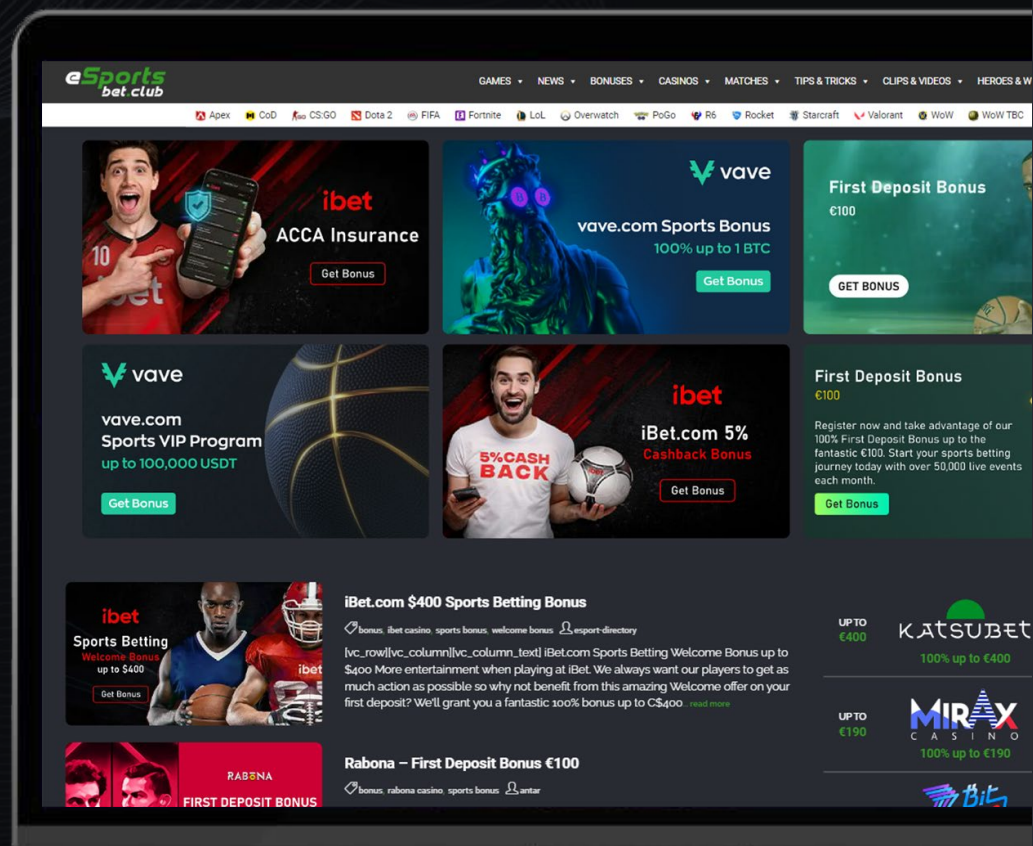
eSports bet.club

GAMES ▾ NEWS ▾ BONUSES ▾ CASINOS ▾ MATCHES ▾ TIPS & TRICKS ▾ CLIPS & VIDEOS ▾ HEROES & W

Apex CoD CS:GO Dota 2 FIFA Fortnite LoL Overwatch PoGo R6 Rocket Starcraft Valorant WoW WoW TBC

10 ibet
ibet
ACCA Insurance
Get Bonus

vave
vave.com Sports Bonus
100% up to 1 BTC
Get Bonus

First Deposit Bonus
€100
GET BONUS

vave
vave.com
Sports VIP Program
up to 100,000 USDT
Get Bonus

ibet
iBet.com 5%
Cashback Bonus
5%CASH BACK
Get Bonus

First Deposit Bonus
€100
Register now and take advantage of our 100% First Deposit Bonus up to the fantastic €100. Start your sports betting journey today with over 50,000 live events each month.
Get Bonus

ibet
Sports Betting
Welcome Bonus
up to $400
Get Bonus
ibet

iBet.com $400 Sports Betting Bonus
bonus, ibet casino, sports bonus, welcome bonus esport-directory
[vc_row][vc_column][vc_column_text] iBet.com Sports Betting Welcome Bonus up to $400 More entertainment when playing at iBet. We always want our players to get as much action as possible so why not benefit from this amazing Welcome offer on your first deposit? We'll grant you a fantastic 100% bonus up to C$400... read more

RABONA
FIRST DEPOSIT BONUS

Rabona – First Deposit Bonus €100
bonus, rabona casino, sports bonus antar

UP TO
€400
KATSUBET
100% up to €400

UP TO
€190
MIRAX CASINO
100% up to €190

Bits